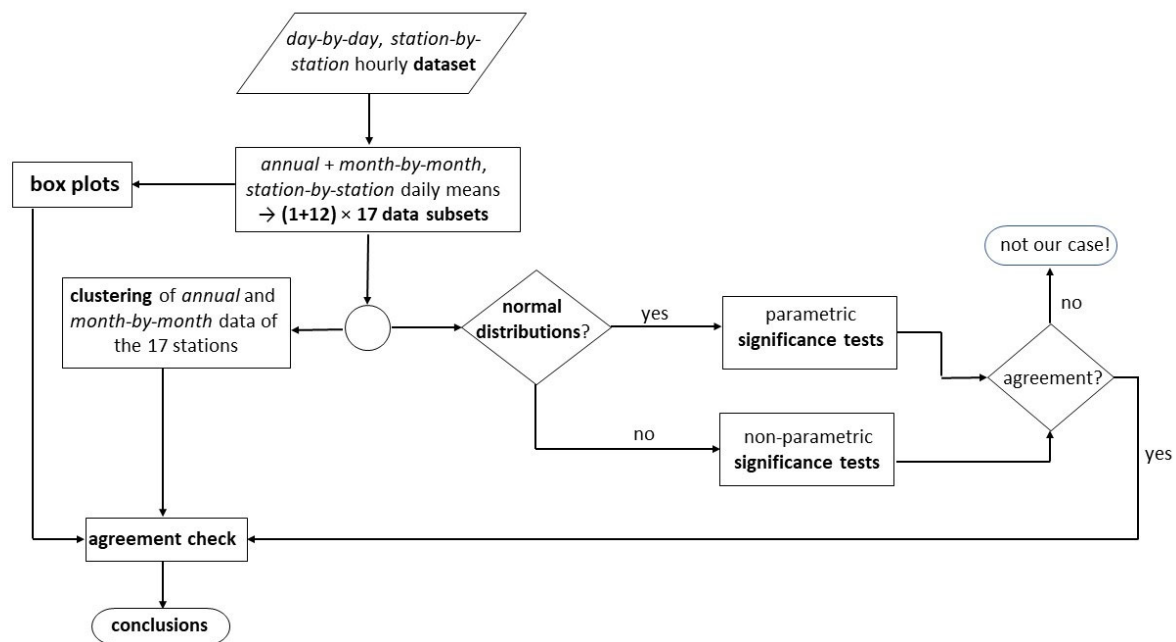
day-by-day, station-by-station hourly dataset

annual + month-by-month, station-by-station daily means → (1+12) × 17 data subsets

box plots

clustering of annual and month-by-month data of the 17 stations

normal distributions?

yes

parametric significance tests

no

non-parametric significance tests

agreement?

no

not our case!

yes

agreement check

conclusions